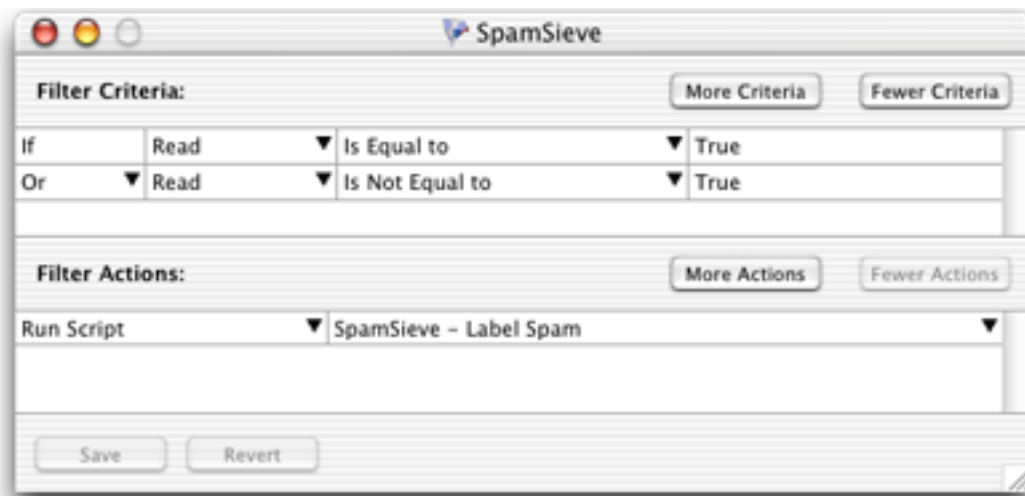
SpamSieve

Filter Criteria:

More Criteria

Fewer Criteria

| | | | |
|---|---|---|---|
| If | Read | Is Equal to | True |
| Or | Read | Is Not Equal to | True |

Filter Actions:

More Actions

Fewer Actions

| | |
|---|---|
| Run Script | SpamSieve - Label Spam |

Save

Revert